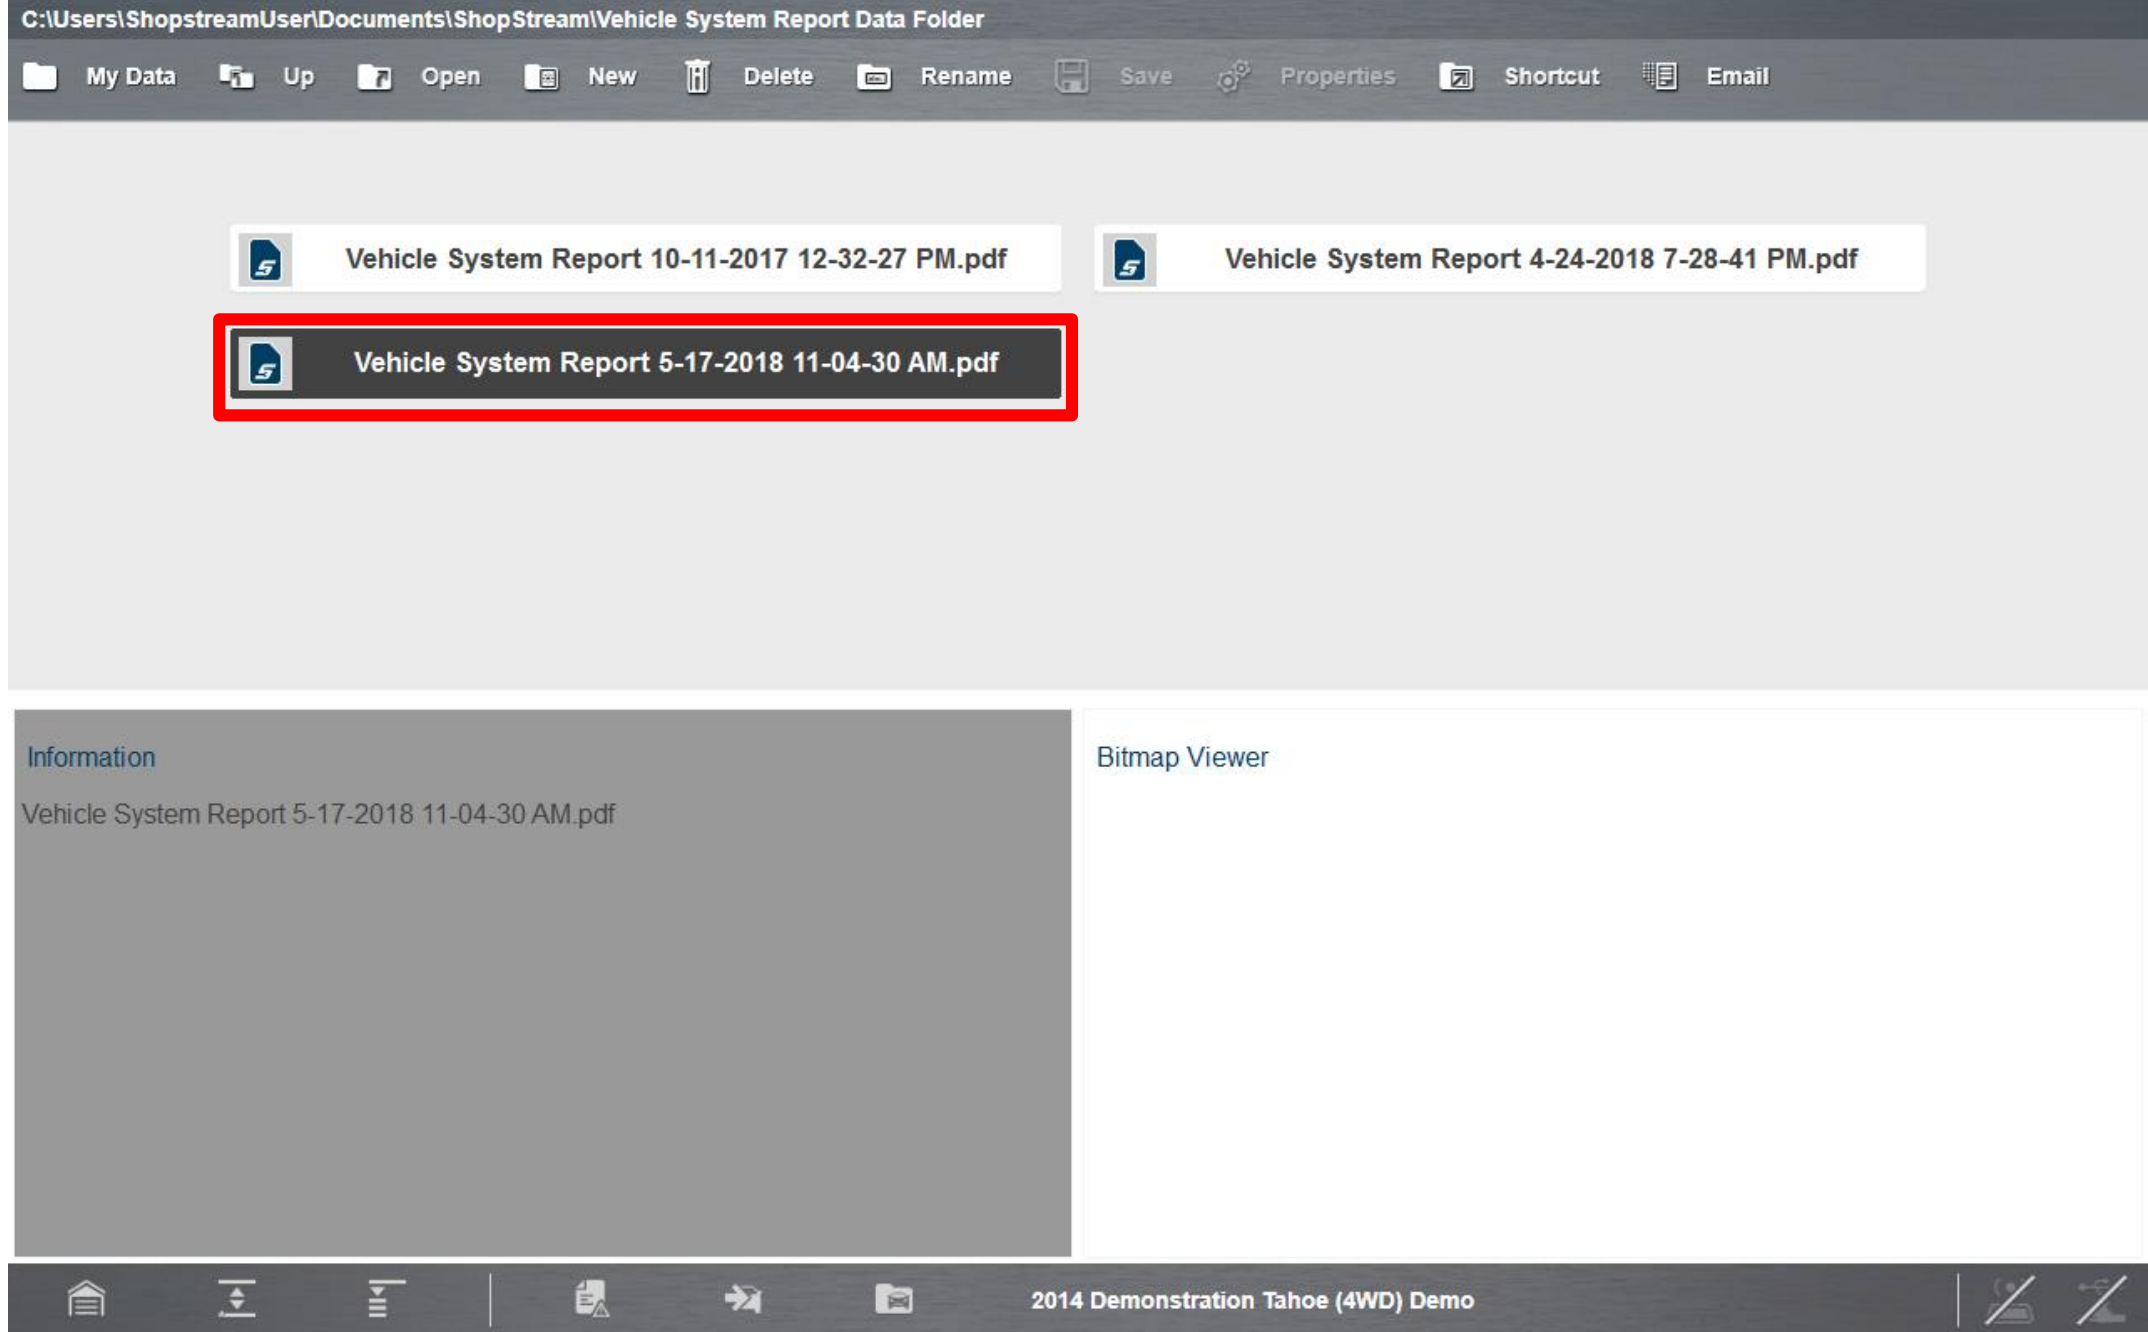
C:\Users\ShopstreamUser\Documents\ShopStream\Vehicle System Report Data Folder

My Data Up Open New Delete Rename Save Properties Shortcut Email

Vehicle System Report 10-11-2017 12-32-27 PM.pdf

Vehicle System Report 4-24-2018 7-28-41 PM.pdf

Vehicle System Report 5-17-2018 11-04-30 AM.pdf

Information

Vehicle System Report 5-17-2018 11-04-30 AM.pdf

Bitmap Viewer

2014 Demonstration Tahoe (4WD) Demo